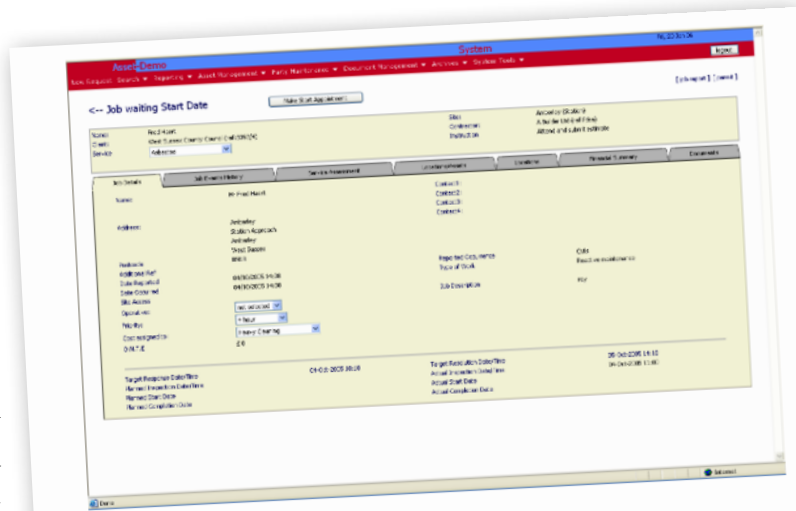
Asset Demo
System
logout
New Request Search ▾ Reporting ▾ Asset Management ▾ Parts Maintenance ▾ Document Management ▾ Archives ▾ System Tools ▾
[changepwd] [search]

<-- Job waiting Start Date
Make Start Appointment

Name: Fred Heart
Client: West Sussex County Council Civil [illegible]
Service: Asbestos

Site: Ardingley Station
Contractor: A to be told off Files
Instruction: Attend and submit estimate

Job Details | Job Events History | Service Assessment | Job Requirements | Conditions | Financial Summary | Documents

Name: Mr Fred Heart
Contact1:
Contact2:
Contact3:
Contact4:

Address: Ardingley
Station Approach
Ardingley
West Sussex
RH17

Postcode
Additional Ref: 04/10/2005 14:38
Date Requested: 04/10/2005 14:38
Date Occurred
Site Access: not selected
Operatives: 4 hour
Priority: Heavy Cleaning
Cost assigned to: 2.0
D.R.T.E

Reported Occurrence
Type of Work
Job Description
Code
Reactive maintenance
PCV

Target Response Date/Time 04-Oct-2005 18:38
Planned Inspection Date/Time
Planned Start Date
Planned Completion Date
Target Resolution Date/Time 06-Oct-2005 14:38
Actual Inspection Date/Time 04-Oct-2005 11:00
Actual Start Date
Actual Completion Date

Done
Internet